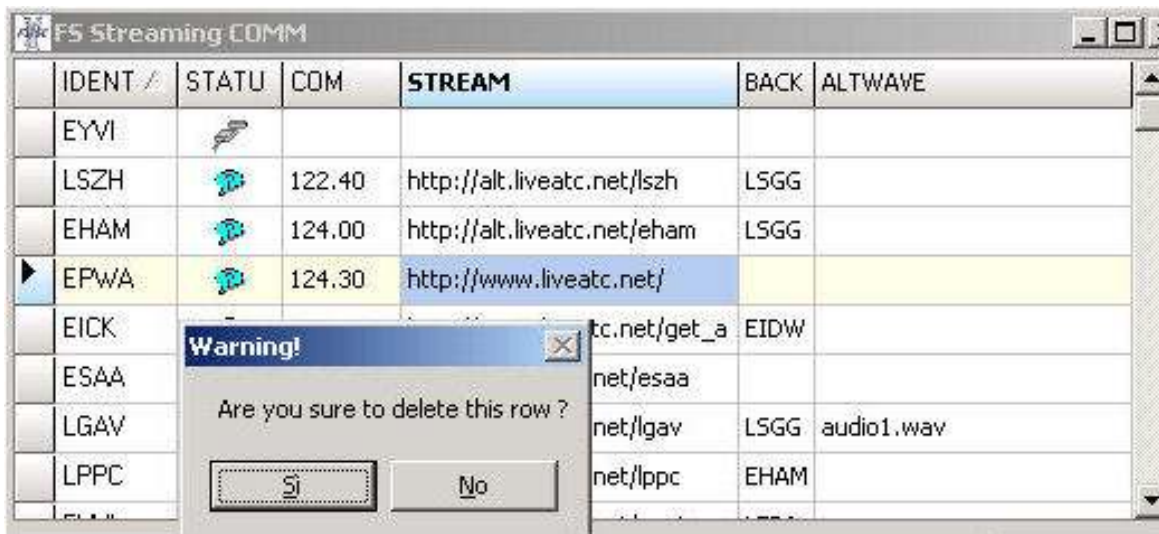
FS Streaming COMM

| | IDENT | STATU | COM | STREAM | BACK | ALTWAVE |
|---|---|---|---|---|---|---|
| | EYVI | | | | | |
| | LSZH | | 122.40 | http://alt.liveatc.net/lszh | LSGG | |
| | EHAM | | 124.00 | http://alt.liveatc.net/eham | LSGG | |
| | EPWA | | 124.30 | http://www.liveatc.net/ | | |
| | EICK | | | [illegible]tc.net/get_a | EIDW | |
| | ESAA | | | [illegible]net/esaa | | |
| | LGAV | | | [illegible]net/lgav | LSGG | audio1.wav |
| | LPPC | | | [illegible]net/lppc | EHAM | |

Warning!

Are you sure to delete this row ?

Si

No